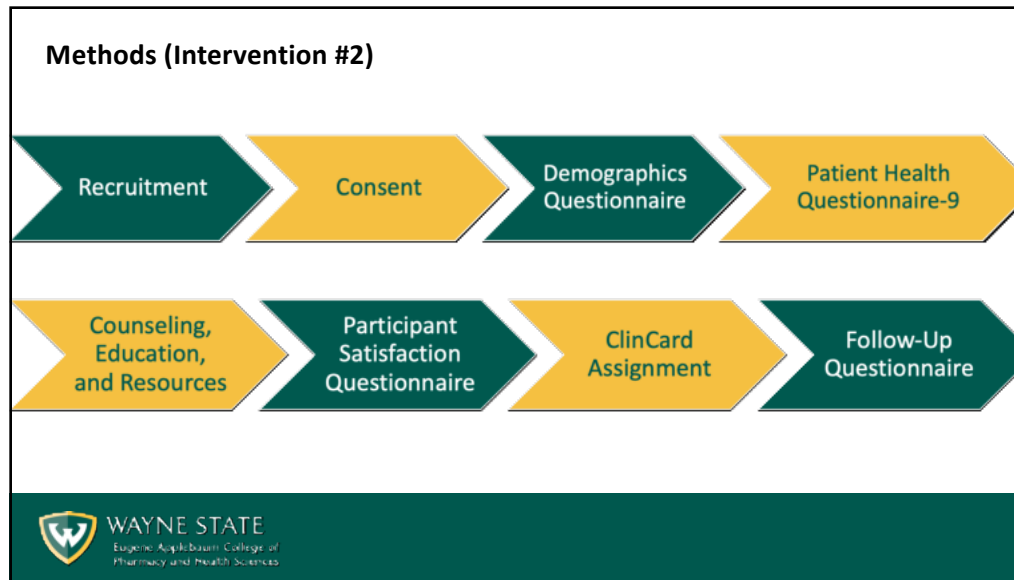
Methods (Intervention #2)

Recruitment

Consent

Demographics Questionnaire

Patient Health Questionnaire-9

Counseling, Education, and Resources

Participant Satisfaction Questionnaire

ClinCard Assignment

Follow-Up Questionnaire

WAYNE STATE
Eugene Applebaum College of Pharmacy and Health Sciences